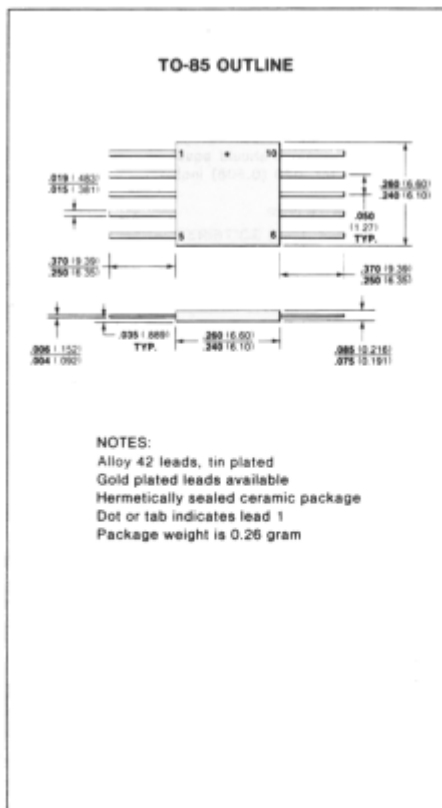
TO-85 OUTLINE

1
10
5
6

.019 (.483)
.015 (.381)

.260 (6.60)
.240 (6.10)

.050
(1.27)
TYP.

.370 (9.39)
.250 (6.35)

.370 (9.39)
.250 (6.35)

.006 (.152)
.004 (.092)

.035 (.889)
TYP.

.260 (6.60)
.240 (6.10)

.085 (0.216)
.075 (0.191)

NOTES:
Alloy 42 leads, tin plated
Gold plated leads available
Hermetically sealed ceramic package
Dot or tab indicates lead 1
Package weight is 0.26 gram